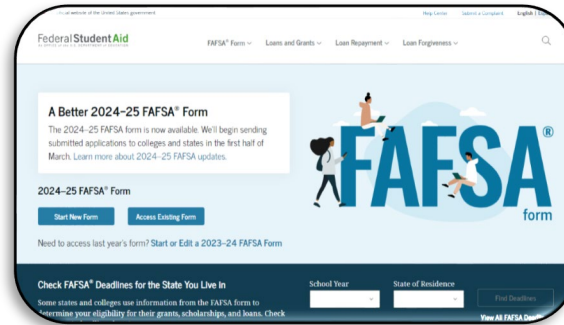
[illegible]cial website of the United States government Help Center Submit a Complaint English | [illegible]

Federal Student Aid
AN OFFICE of the U.S. DEPARTMENT of EDUCATION

FAFSA® Form Loans and Grants Loan Repayment Loan Forgiveness

A Better 2024–25 FAFSA® Form

The 2024–25 FAFSA form is now available. We'll begin sending submitted applications to colleges and states in the first half of March. Learn more about 2024–25 FAFSA updates.

FAFSA®
form

2024–25 FAFSA® Form

Start New Form

Access Existing Form

Need to access last year's form? Start or Edit a 2023–24 FAFSA Form

Check FAFSA® Deadlines for the State You Live In

Some states and colleges use information from the FAFSA form to determine your eligibility for their grants, scholarships, and loans. Check

School Year

State of Residence

Find Deadlines

View All FAFSA Dead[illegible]